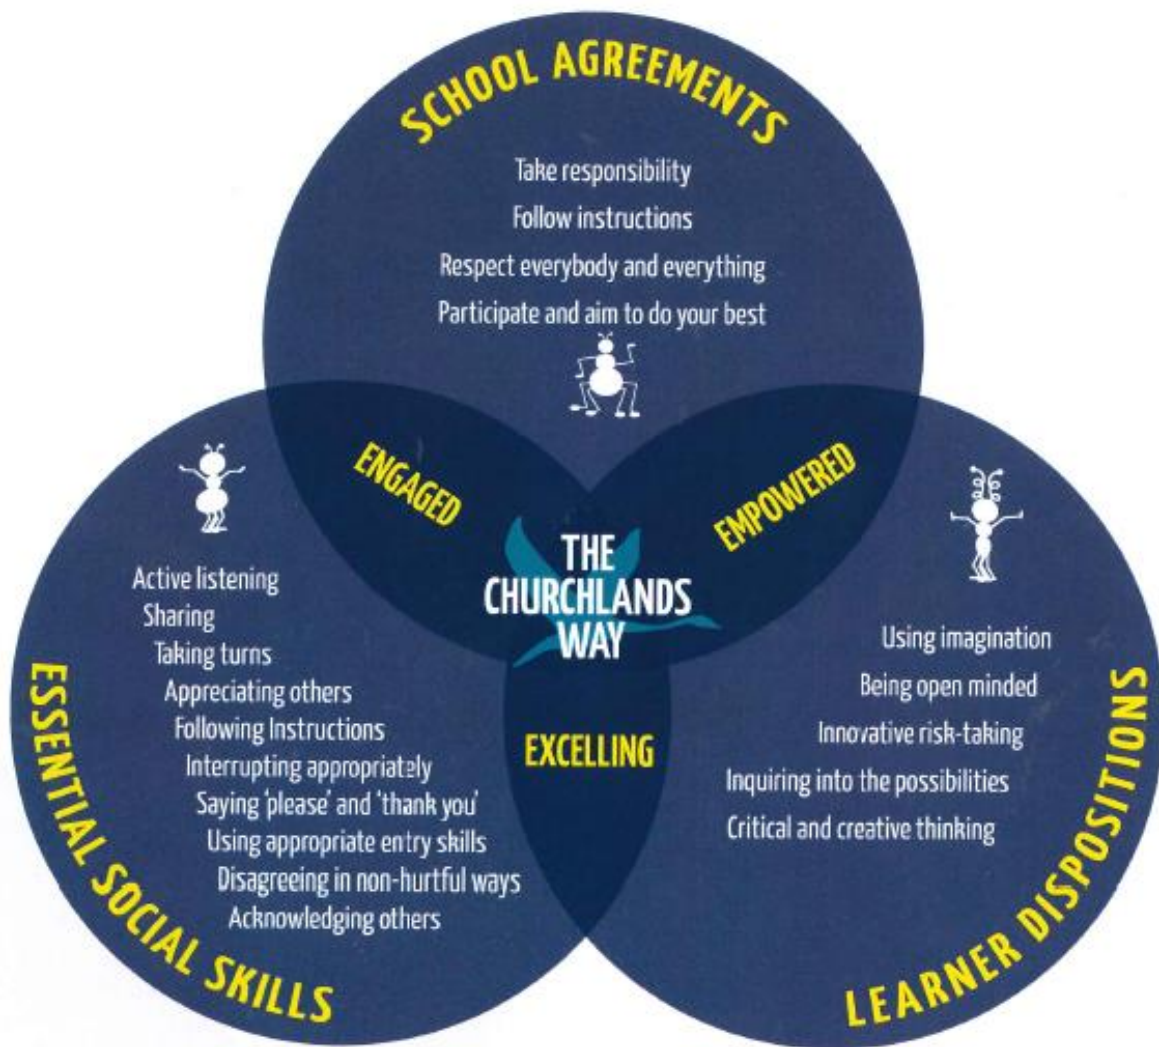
SCHOOL AGREEMENTS

Take responsibility
Follow instructions
Respect everybody and everything
Participate and aim to do your best

ENGAGED

EMPOWERED

THE CHURCHLANDS WAY

EXCELLING

Active listening
Sharing
Taking turns
Appreciating others
Following Instructions
Interrupting appropriately
Saying 'please' and 'thank you'
Using appropriate entry skills
Disagreeing in non-hurtful ways
Acknowledging others

ESSENTIAL SOCIAL SKILLS

Using imagination
Being open minded
Innovative risk-taking
Inquiring into the possibilities
Critical and creative thinking

LEARNER DISPOSITIONS